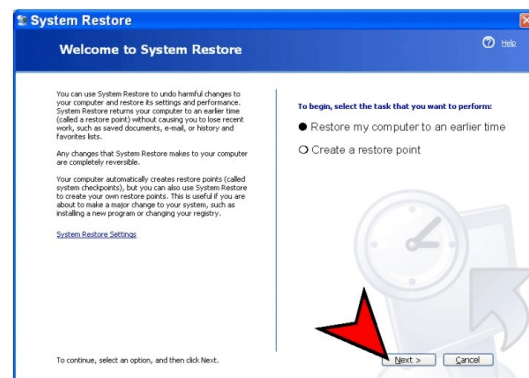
System Restore

Welcome to System Restore

Help

You can use System Restore to undo harmful changes to your computer and restore its settings and performance. System Restore returns your computer to an earlier time (called a restore point) without causing you to lose recent work, such as saved documents, e-mail, or history and favorites lists.

Any changes that System Restore makes to your computer are completely reversible.

Your computer automatically creates restore points (called system checkpoints), but you can also use System Restore to create your own restore points. This is useful if you are about to make a major change to your system, such as installing a new program or changing your registry.

System Restore Settings

To begin, select the task that you want to perform:

Restore my computer to an earlier time

Create a restore point

To continue, select an option, and then click Next.

Next >

Cancel